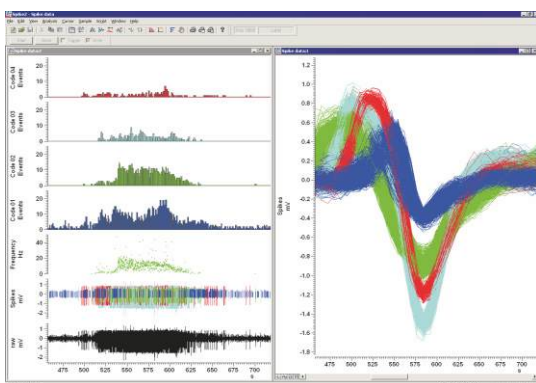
Spike2 - Spike data
File Edit View Analysis Cursor Sample Script Window Help

Spike data1

20
10
0
Code 04
Events

20
10
0
Code 03
Events

20
10
0
Code 02
Events

20
10
0
Code 01
Events

40
20
0
Frequency
Hz

1
0
-1
-2
Spikes
mV

1
0
-1
-2
raw
mV

475 500 525 550 575 600 625 650 675 700
s

Spike data1

1.2
1.0
0.8
0.6
0.4
0.2
0.0
-0.2
-0.4
-0.6
-0.8
-1.0
-1.2
-1.4
-1.6

Spikes
mV

475 500 525 550 575 600 625 650 675 700
s